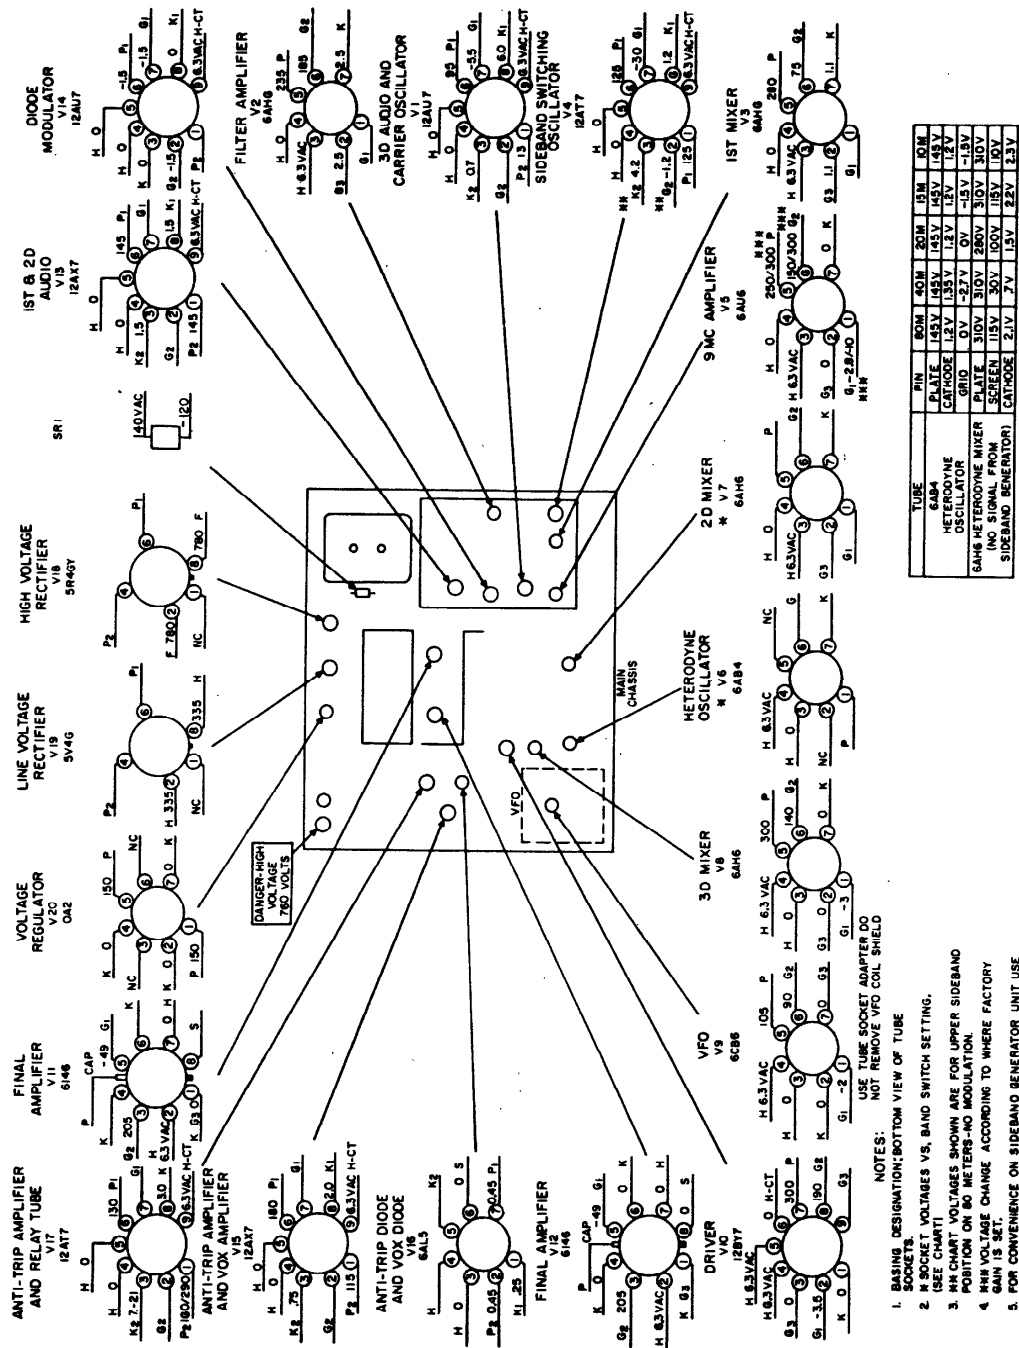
ANTI-TRIP AMPLIFIER AND RELAY TUBE
V17
12AT7

FINAL AMPLIFIER
V11
6146

VOLTAGE REGULATOR
V20
OA2

LINE VOLTAGE RECTIFIER
V19
5V4G

HIGH VOLTAGE RECTIFIER
V18
5R4GY

SR1

1ST & 2D AUDIO
V13
12AX7

DIODE MODULATOR
V14
12AU7

FILTER AMPLIFIER
V2
6AH6

3D AUDIO AND CARRIER OSCILLATOR
V1
12AU7

SIDEBAND SWITCHING OSCILLATOR
V4
12AT7

1ST MIXER
V3
6AH6

9 MC AMPLIFIER
V5
6AU6

2D MIXER
* V7
6AH6

HETERODYNE OSCILLATOR
* V6
6AB4

MAIN CHASSIS

3D MIXER
V8
6AH6

VFO
V9
6CB6

DRIVER
V10
12BY7

FINAL AMPLIFIER
V12
6146

ANTI-TRIP DIODE AND VOX DIODE
V16
6AL5

ANTI-TRIP AMPLIFIER AND VOX AMPLIFIER
V15
12AX7

DANGER-HIGH VOLTAGE 760 VOLTS

VFO

USE TUBE SOCKET ADAPTER DO NOT REMOVE VFO COIL SHIELD

140VAC 120

| TUBE | PIN | 80M | 40M | 20M | 15M | 10M |
|---|---|---|---|---|---|---|
| 6AB4 HETERODYNE OSCILLATOR | PLATE | 145V | 145V | 145V | 145V | 145V |
| | CATHODE | 1.2V | 1.35V | 1.2V | 1.2V | 1.2V |
| | GRID | 0V | -2.7V | 0V | -1.5V | -1.8V |
| 6AH6 HETERODYNE MIXER (NO SIGNAL FROM SIDEBAND GENERATOR) | PLATE | 310V | 310V | 280V | 310V | 310V |
| | SCREEN | 115V | 30V | 100V | 115V | 110V |
| | CATHODE | 2.1V | .7V | 1.5V | 2.2V | 2.3V |

NOTES:
1. BASING DESIGNATION; BOTTOM VIEW OF TUBE SOCKETS.
2. * SOCKET VOLTAGES VS. BAND SWITCH SETTING. (SEE CHART)
3. ** CHART VOLTAGES SHOWN ARE FOR UPPER SIDEBAND POSITION ON 80 METERS-NO MODULATION.
4. *** VOLTAGE CHANGE ACCORDING TO WHERE FACTORY GAIN IS SET.
5. FOR CONVENIENCE ON SIDEBAND GENERATOR UNIT USE